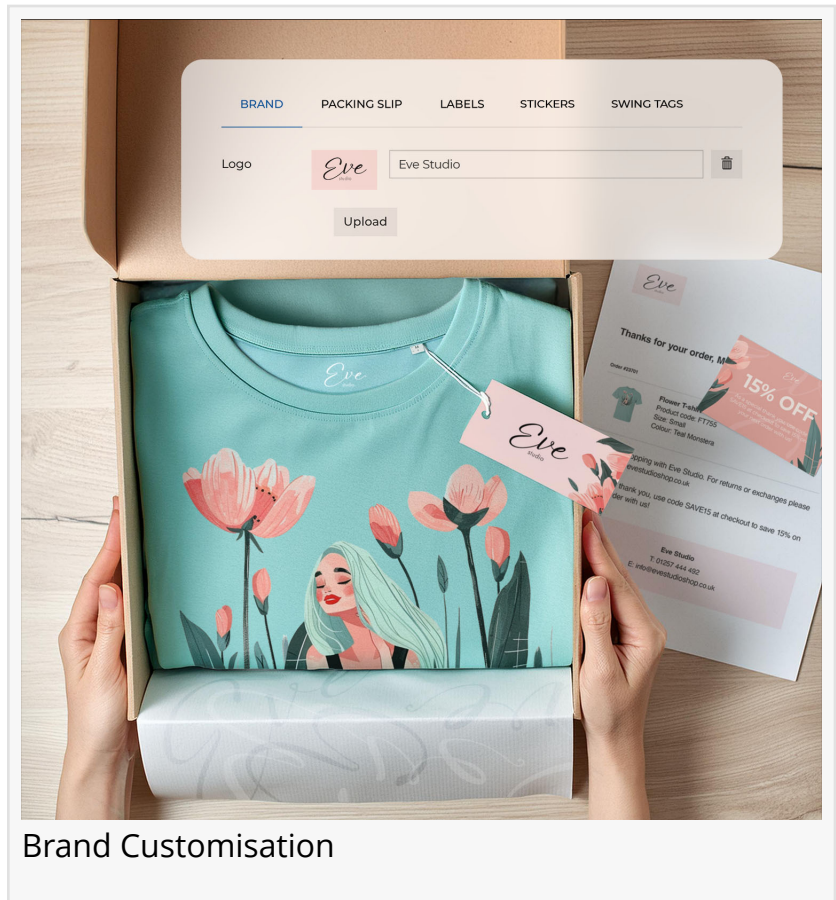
BRAND PACKING SLIP LABELS STICKERS SWING TAGS

Logo

Eve Studio

Eve Studio

Upload

Eve

Thanks for your order, M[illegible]

Order #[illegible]

Flower T-shi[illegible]
Product code: FT755
Size: Small
Colour: Teal Monstera

15% OFF

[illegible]pping with Eve Studio. For returns or exchanges please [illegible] evestudioshop.co.uk

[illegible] thank you, use code SAVE15 at checkout to save 15% on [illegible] with us!

Eve Studio
T: 01257 444 492
E: info@evestudioshop.co.uk

Eve Studio

Eve Studio

Brand Customisation